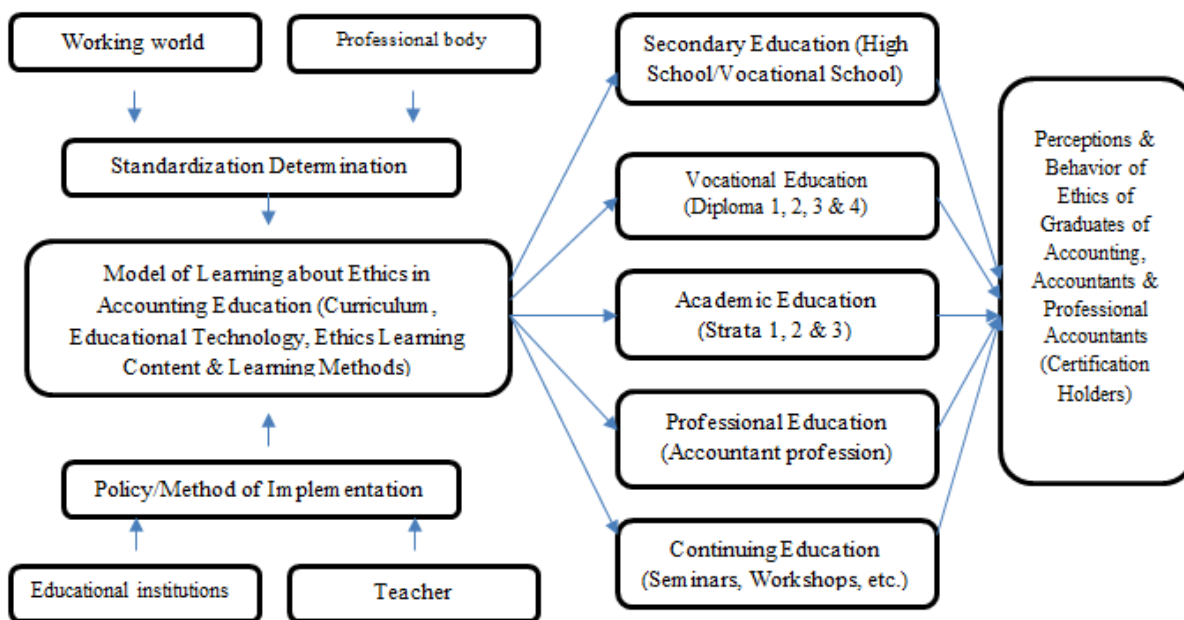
Working world

Professional body

Standardization Determination

Model of Learning about Ethics in Accounting Education (Curriculum, Educational Technology, Ethics Learning Content & Learning Methods)

Policy/Method of Implementation

Educational institutions

Teacher

Secondary Education (High School/Vocational School)

Vocational Education (Diploma 1, 2, 3 & 4)

Academic Education (Strata 1, 2 & 3)

Professional Education (Accountant profession)

Continuing Education (Seminars, Workshops, etc.)

Perceptions & Behavior of Ethics of Graduates of Accounting, Accountants & Professional Accountants (Certification Holders)